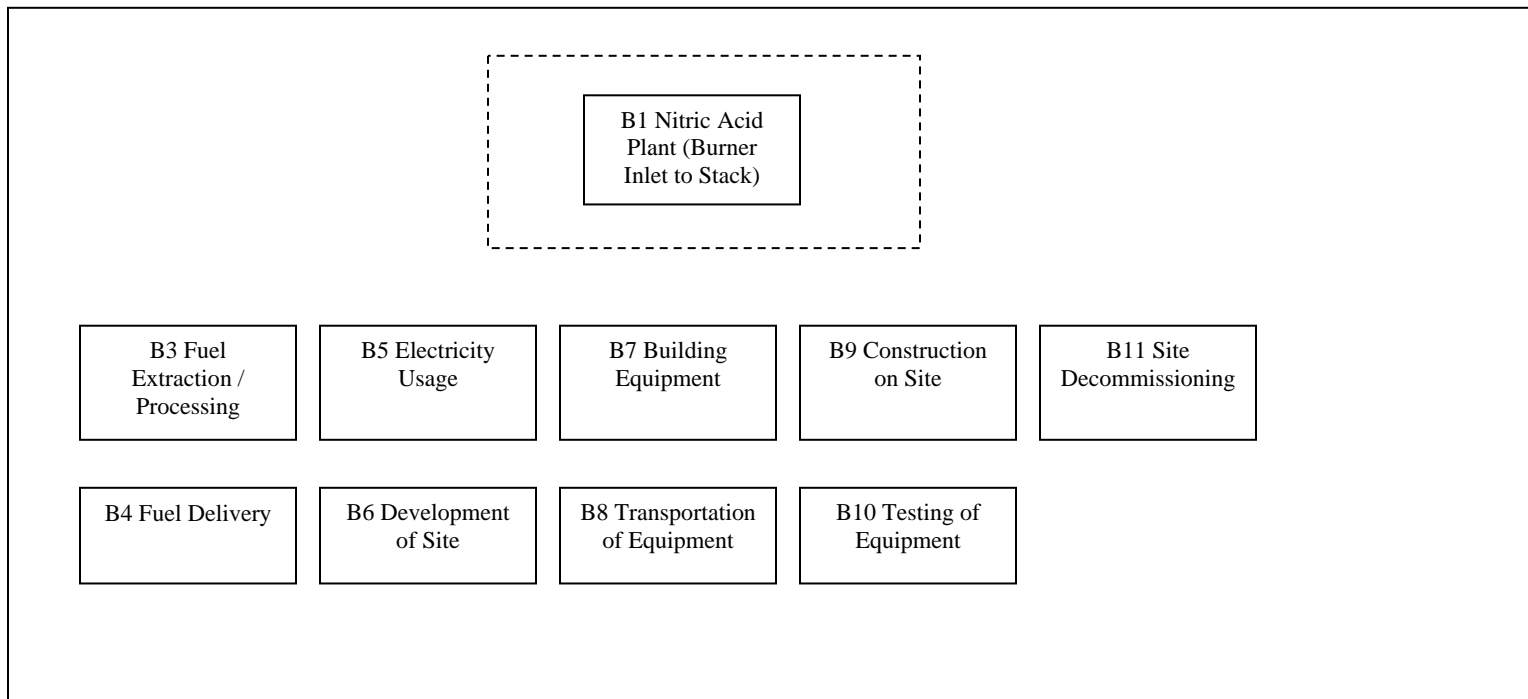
B1 Nitric Acid Plant (Burner Inlet to Stack)

B3 Fuel Extraction / Processing

B5 Electricity Usage

B7 Building Equipment

B9 Construction on Site

B11 Site Decommissioning

B4 Fuel Delivery

B6 Development of Site

B8 Transportation of Equipment

B10 Testing of Equipment